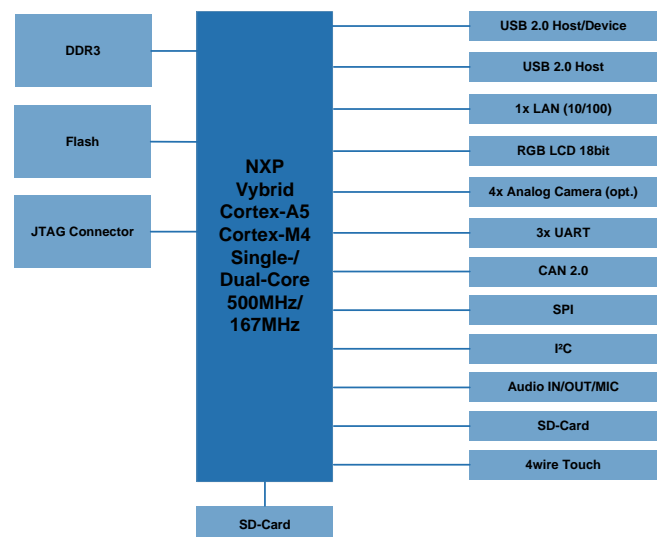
DDR3

Flash

JTAG Connector

NXP
Vybrid
Cortex-A5
Cortex-M4
Single-/
Dual-Core
500MHz/
167MHz

USB 2.0 Host/Device

USB 2.0 Host

1x LAN (10/100)

RGB LCD 18bit

4x Analog Camera (opt.)

3x UART

CAN 2.0

SPI

I²C

Audio IN/OUT/MIC

SD-Card

4wire Touch

SD-Card